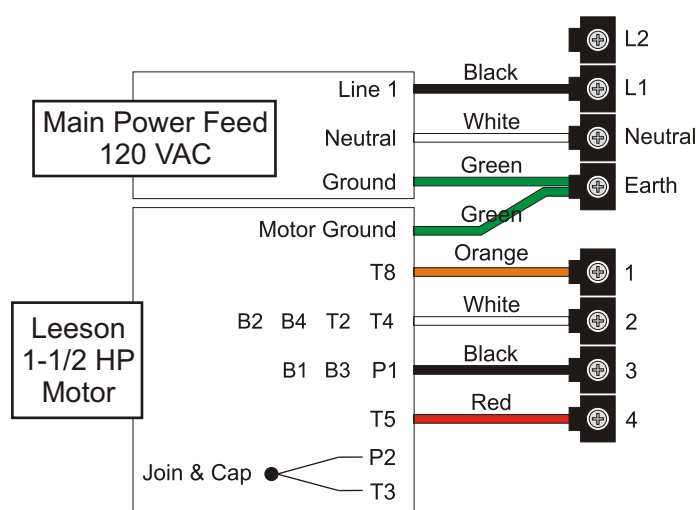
L2

Main Power Feed
120 VAC

Line 1
Neutral
Ground

Black
White
Green

L1
Neutral
Earth

Motor Ground
T8
B2 B4 T2 T4
B1 B3 P1
T5

Green
Orange
White
Black
Red

1
2
3
4

Leeson
1-1/2 HP
Motor

Join & Cap
P2
T3